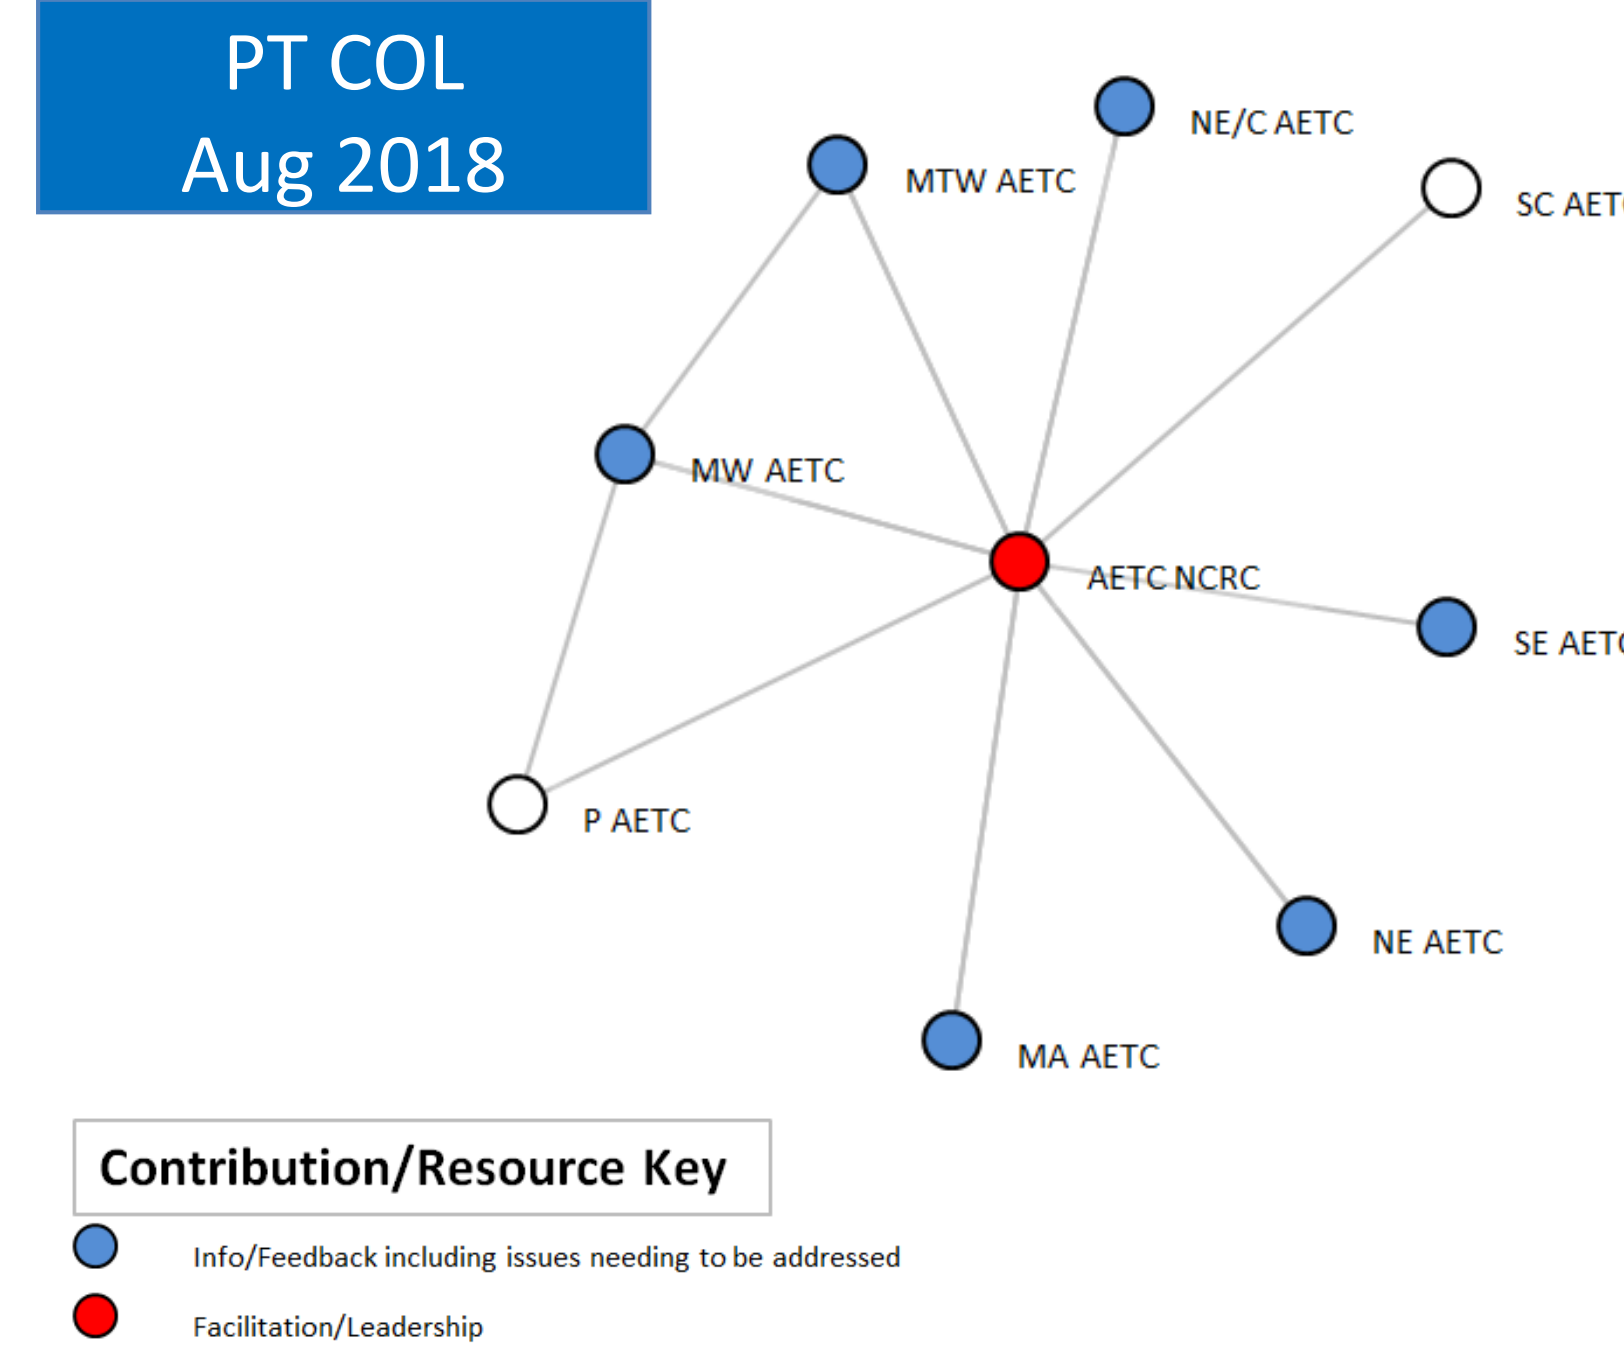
PT COL
Aug 2018

NE/C AETC

MTW AETC

SC AET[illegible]

MW AETC

AETC NCRC

SE AET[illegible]

P AETC

NE AETC

MA AETC

Contribution/Resource Key

Info/Feedback including issues needing to be addressed

Facilitation/Leadership